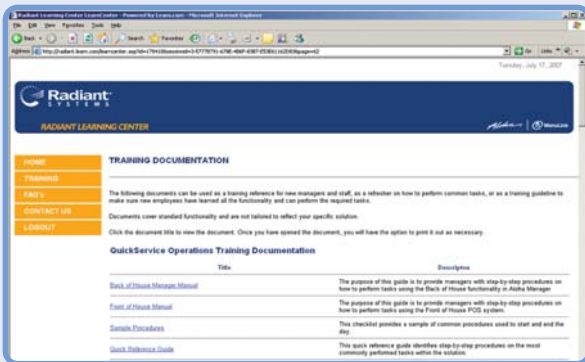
Radiant Learning Center LearnCenter - Powered by Learn.com - Microsoft Internet Explorer

File Edit View Favorites Tools Help

Back Search Favorites

Address http://radiant.learn.com/learncenter.asp?id=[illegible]

Go Links

Tuesday, July 17, 2007

Radiant SYSTEMS

RADIANT LEARNING CENTER

Aloha MenuLink

HOME

TRAINING

FAQ's

CONTACT US

LOGOUT

TRAINING DOCUMENTATION

The following documents can be used as a training reference for new managers and staff, as a refresher on how to perform common tasks, or as a training guideline to make sure new employees have learned all the functionality and can perform the required tasks.

Documents cover standard functionality and are not tailored to reflect your specific solution.

Click the document title to view the document. Once you have opened the document, you will have the option to print it out as necessary.

QuickService Operations Training Documentation

| Title | Description |
|---|---|
| Back of House Manager Manual | The purpose of this guide is to provide managers with step-by-step procedures on how to perform tasks using the Back of House functionality in Aloha Manager. |
| Front of House Manual | The purpose of this guide is to provide managers with step-by-step procedures on how to perform tasks using the Front of House POS system. |
| Sample Procedures | This checklist provides a sample of common procedures used to start and end the day. |
| Quick Reference Guide | This quick reference guide identifies step-by-step procedures on the most commonly performed tasks within the solution. |